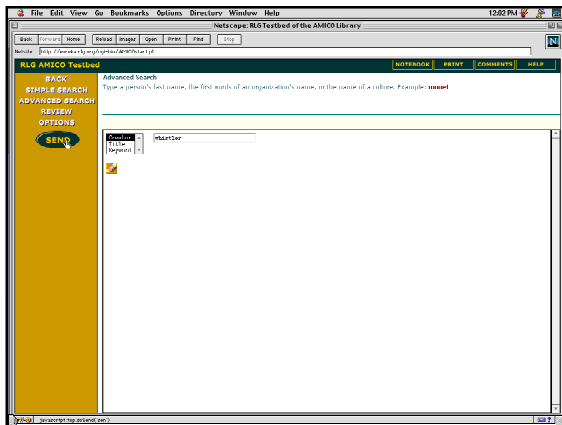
File Edit View Go Bookmarks Options Directory Window Help

12:02 PM

Netscape: RLG Testbed of the AMICO Library

Back Forward Home Reload Images Open Print Find Stop

Netsite: http://amico.rlg.org/cgi-bin/AMICO/start.pl

N

RLG AMICO Testbed

NOTEBOOK PRINT COMMENTS HELP

BACK
SIMPLE SEARCH
ADVANCED SEARCH
REVIEW
OPTIONS

SEND

Advanced Search

Type a person's last name, the first words of an organization's name, or the name of a culture. Example: monet

Creator
Title
Keyword

whistler

javascript:top.doSend('.can')